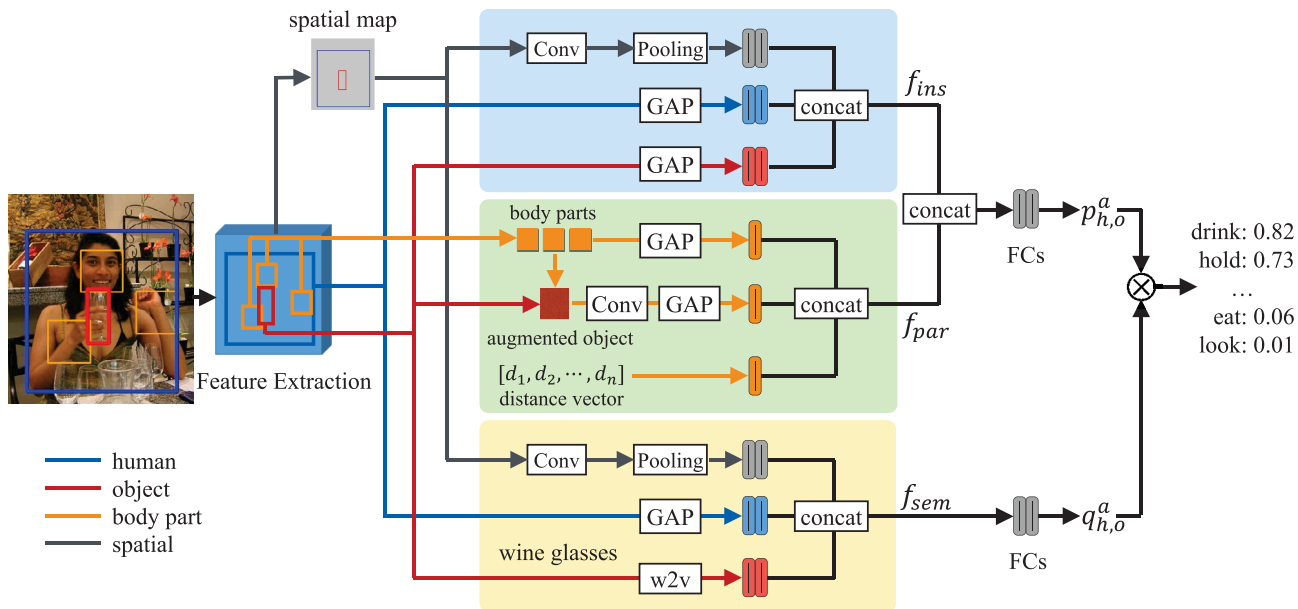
spatial map

Conv

Pooling

GAP

GAP

concat

$f_{ins}$

concat

FCs

$p_{h,o}^{a}$

body parts

GAP

Conv

GAP

concat

augmented object

$f_{par}$

$[d_1, d_2, \cdots, d_n]$
distance vector

Feature Extraction

drink: 0.82
hold: 0.73
…
eat: 0.06
look: 0.01

human
object
body part
spatial

Conv

Pooling

GAP

concat

$f_{sem}$

FCs

$q_{h,o}^{a}$

wine glasses

w2v